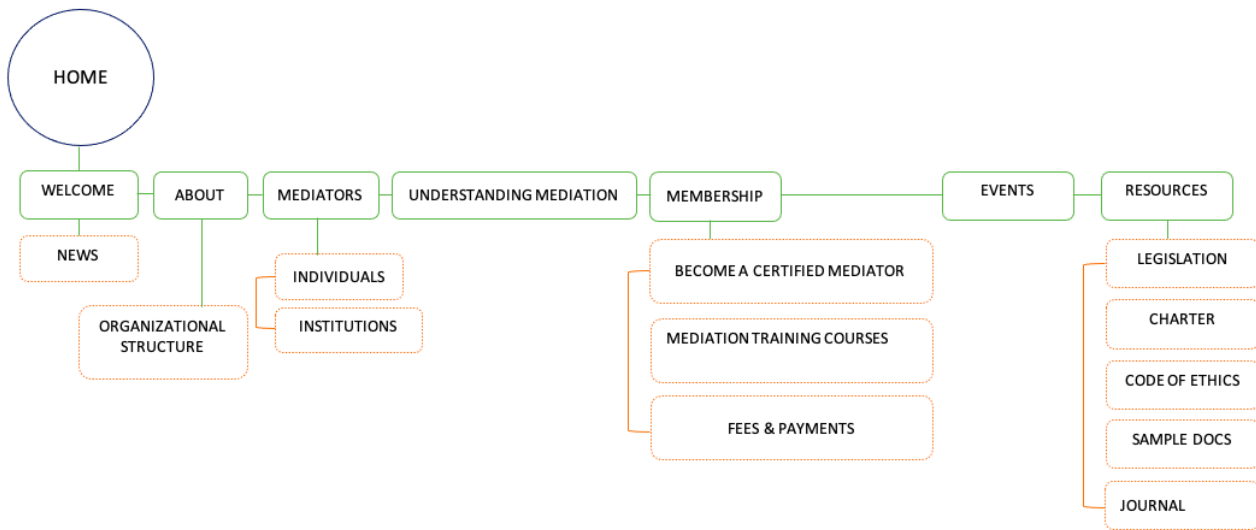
HOME

WELCOME

NEWS

ABOUT

ORGANIZATIONAL STRUCTURE

MEDIATORS

INDIVIDUALS

INSTITUTIONS

UNDERSTANDING MEDIATION

MEMBERSHIP

BECOME A CERTIFIED MEDIATOR

MEDIATION TRAINING COURSES

FEES & PAYMENTS

EVENTS

RESOURCES

LEGISLATION

CHARTER

CODE OF ETHICS

SAMPLE DOCS

JOURNAL